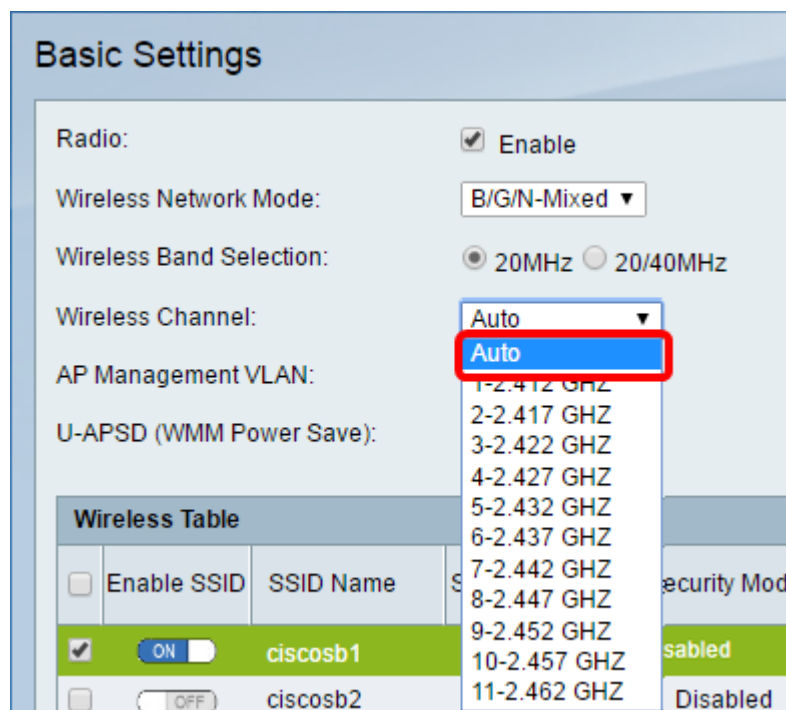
Basic Settings

Radio: Enable

Wireless Network Mode: B/G/N-Mixed ▼

Wireless Band Selection: 20MHz 20/40MHz

Wireless Channel: Auto ▼

AP Management VLAN:

U-APSD (WMM Power Save):

Auto
1-2.412 GHZ
2-2.417 GHZ
3-2.422 GHZ
4-2.427 GHZ
5-2.432 GHZ
6-2.437 GHZ
7-2.442 GHZ
8-2.447 GHZ
9-2.452 GHZ
10-2.457 GHZ
11-2.462 GHZ

Wireless Table

| | Enable SSID | SSID Name | S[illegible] | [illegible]ecurity Mod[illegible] |
|---|---|---|---|---|
| ✔ | ON | ciscosb1 | | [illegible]sabled |
| | OFF | ciscosb2 | | Disabled |